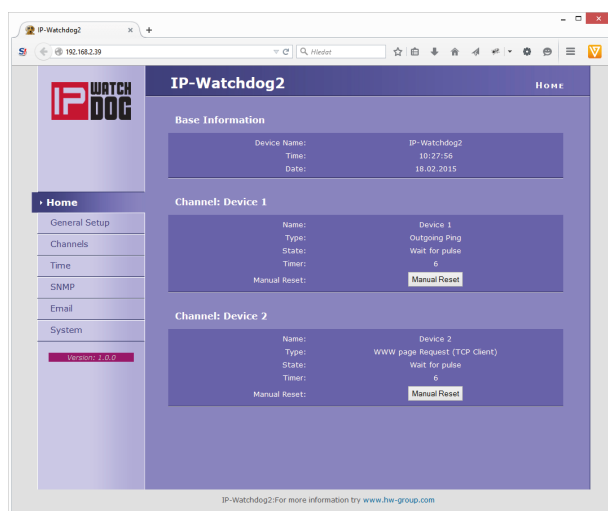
IP-Watchdog2 × +

192.168.2.39

Hledat

IP WATCH DOG

IP-Watchdog2

Home

Base Information

Device Name: IP-Watchdog2
Time: 10:27:56
Date: 18.02.2015

Home
General Setup
Channels
Time
SNMP
Email
System

Version: 1.0.0

Channel: Device 1

Name: Device 1
Type: Outgoing Ping
State: Wait for pulse
Timer: 6
Manual Reset: Manual Reset

Channel: Device 2

Name: Device 2
Type: WWW page Request (TCP Client)
State: Wait for pulse
Timer: 6
Manual Reset: Manual Reset

IP-Watchdog2:For more information try www.hw-group.com